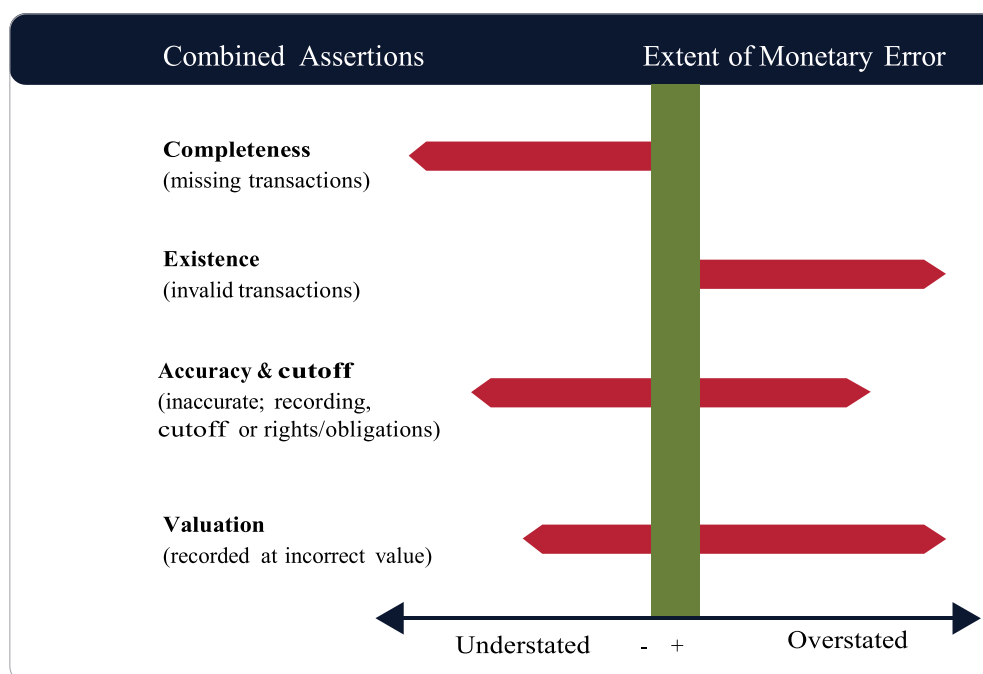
Combined Assertions

Extent of Monetary Error

**Completeness**
(missing transactions)

**Existence**
(invalid transactions)

**Accuracy & cutoff**
(inaccurate; recording, cutoff or rights/obligations)

**Valuation**
(recorded at incorrect value)

Understated - + Overstated